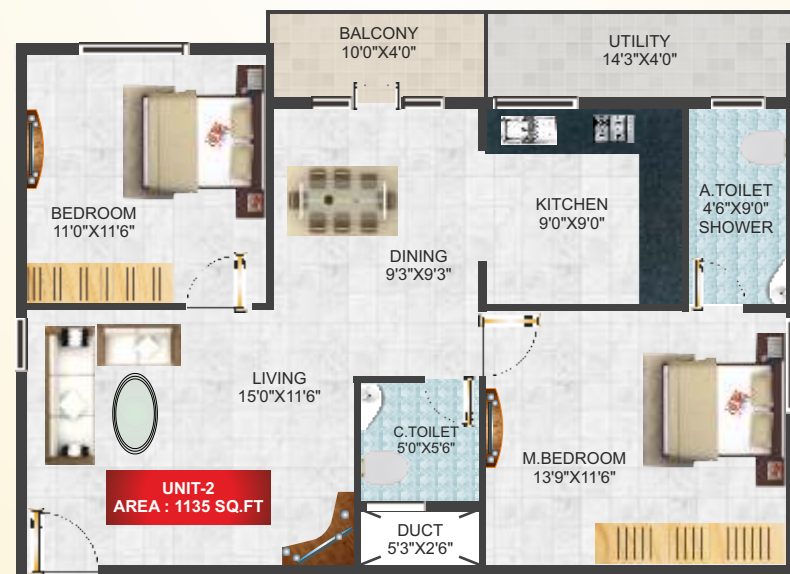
BALCONY
10'0"X4'0"

UTILITY
14'3"X4'0"

BEDROOM
11'0"X11'6"

DINING
9'3"X9'3"

KITCHEN
9'0"X9'0"

A.TOILET
4'6"X9'0"
SHOWER

LIVING
15'0"X11'6"

C.TOILET
5'0"X5'6"

M.BEDROOM
13'9"X11'6"

UNIT-2
AREA : 1135 SQ.FT

DUCT
5'3"X2'6"